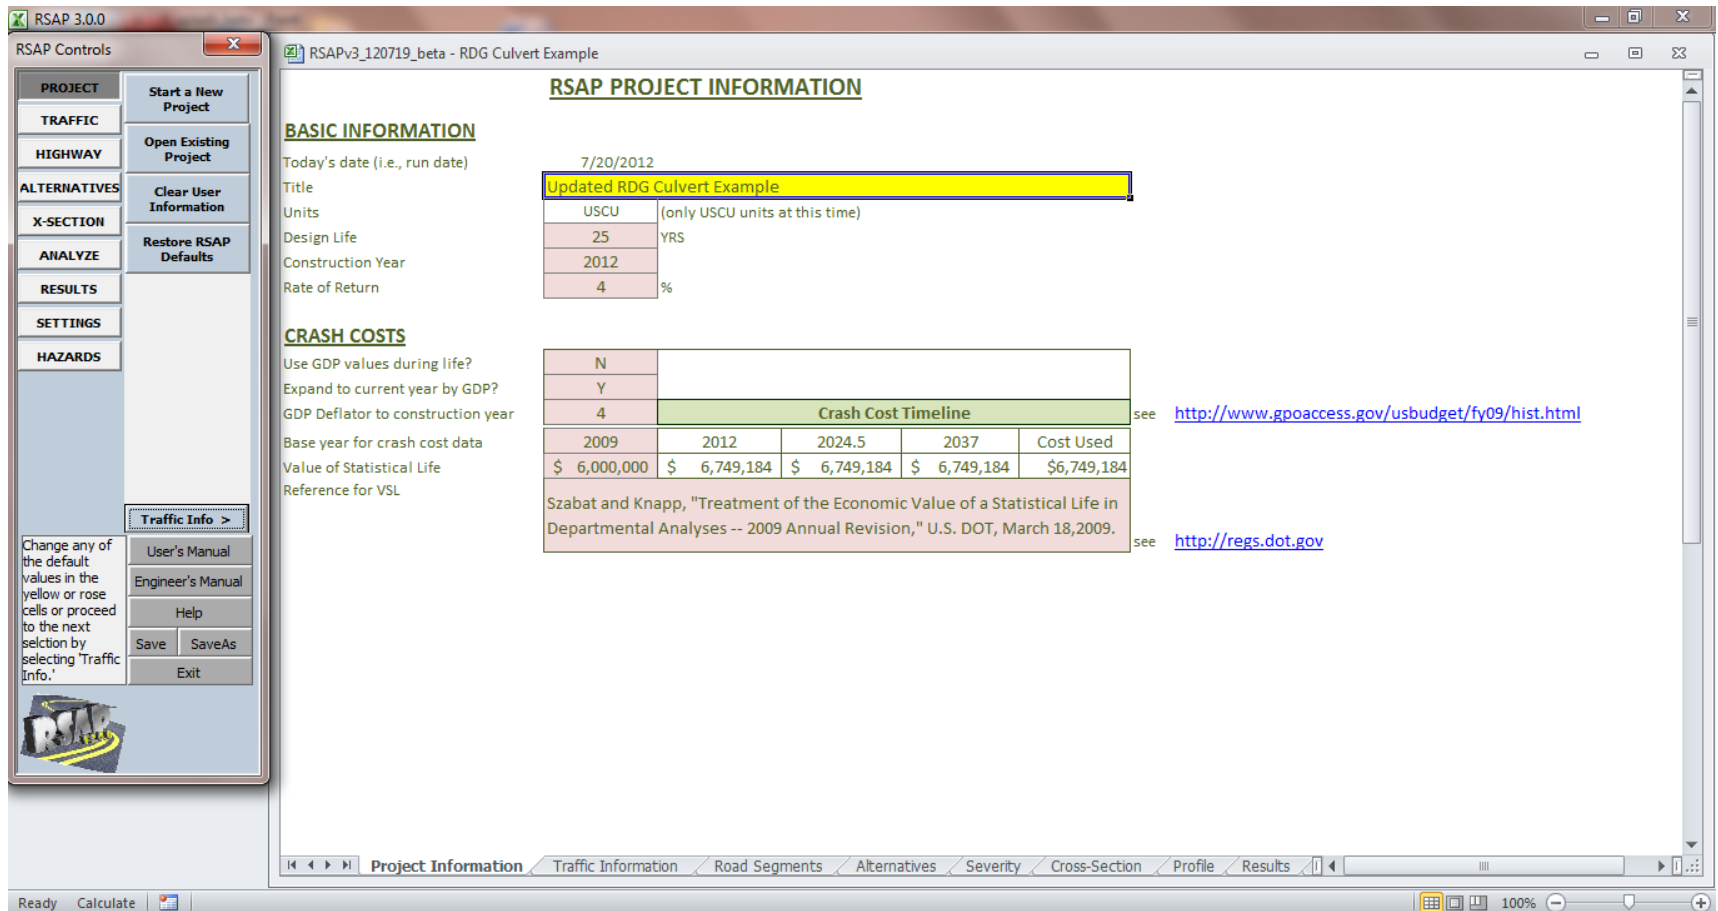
RSAP 3.0.0

RSAP Controls

PROJECT
TRAFFIC
HIGHWAY
ALTERNATIVES
X-SECTION
ANALYZE
RESULTS
SETTINGS
HAZARDS

Start a New Project
Open Existing Project
Clear User Information
Restore RSAP Defaults

Traffic Info >

Change any of the default values in the yellow or rose cells or proceed to the next selction by selecting 'Traffic Info.'

User's Manual
Engineer's Manual
Help
Save
SaveAs
Exit

RSAPv3_120719_beta - RDG Culvert Example

RSAP PROJECT INFORMATION

BASIC INFORMATION

| | | |
|---|---|---|
| Today's date (i.e., run date) | 7/20/2012 | |
| Title | Updated RDG Culvert Example | |
| Units | USCU | (only USCU units at this time) |
| Design Life | 25 | YRS |
| Construction Year | 2012 | |
| Rate of Return | 4 | % |

CRASH COSTS

| | | | | | |
|---|---|---|---|---|---|
| Use GDP values during life? | N | | | | |
| Expand to current year by GDP? | Y | | | | |
| GDP Deflator to construction year | 4 | Crash Cost Timeline | | | |
| Base year for crash cost data | 2009 | 2012 | 2024.5 | 2037 | Cost Used |
| Value of Statistical Life | $ 6,000,000 | $ 6,749,184 | $ 6,749,184 | $ 6,749,184 | $6,749,184 |
| Reference for VSL | | | | | |

see http://www.gpoaccess.gov/usbudget/fy09/hist.html

Szabat and Knapp, "Treatment of the Economic Value of a Statistical Life in Departmental Analyses -- 2009 Annual Revision," U.S. DOT, March 18,2009.

see http://regs.dot.gov

Project Information | Traffic Information | Road Segments | Alternatives | Severity | Cross-Section | Profile | Results

Ready Calculate 100%